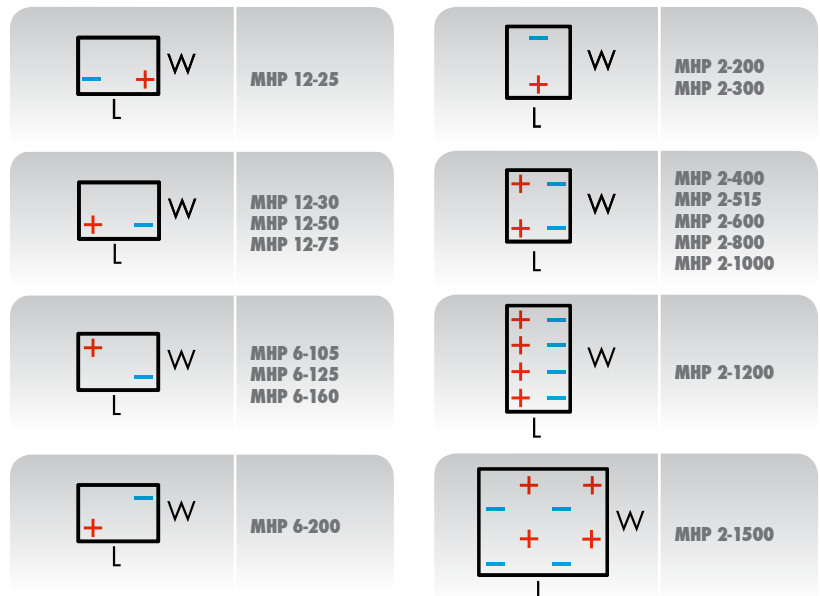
– + W
L

MHP 12-25

–
+ W
L

MHP 2-200
MHP 2-300

+ – W
L

MHP 12-30
MHP 12-50
MHP 12-75

+ –
+ – W
L

MHP 2-400
MHP 2-515
MHP 2-600
MHP 2-800
MHP 2-1000

+
– W
L

MHP 6-105
MHP 6-125
MHP 6-160

+ –
+ –
+ –
+ – W
L

MHP 2-1200

–
+ W
L

MHP 6-200

+ +
– –
+ + W
– –
L

MHP 2-1500